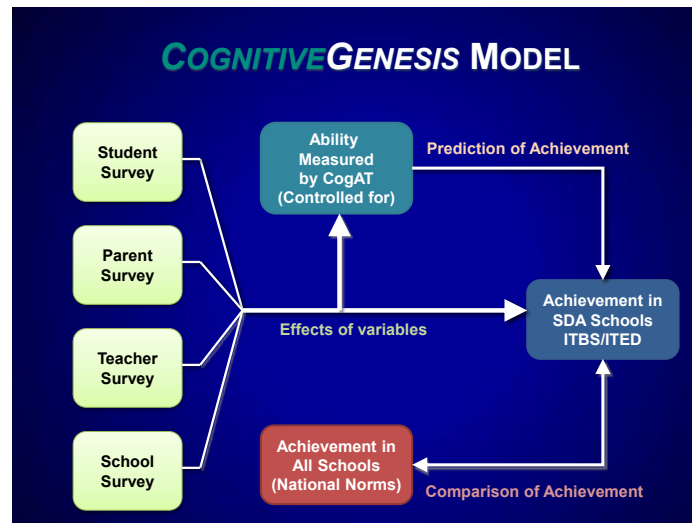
COGNITIVEGENESIS MODEL

Student Survey

Parent Survey

Teacher Survey

School Survey

Ability Measured by CogAT (Controlled for)

Prediction of Achievement

Effects of variables

Achievement in SDA Schools ITBS/ITED

Achievement in All Schools (National Norms)

Comparison of Achievement